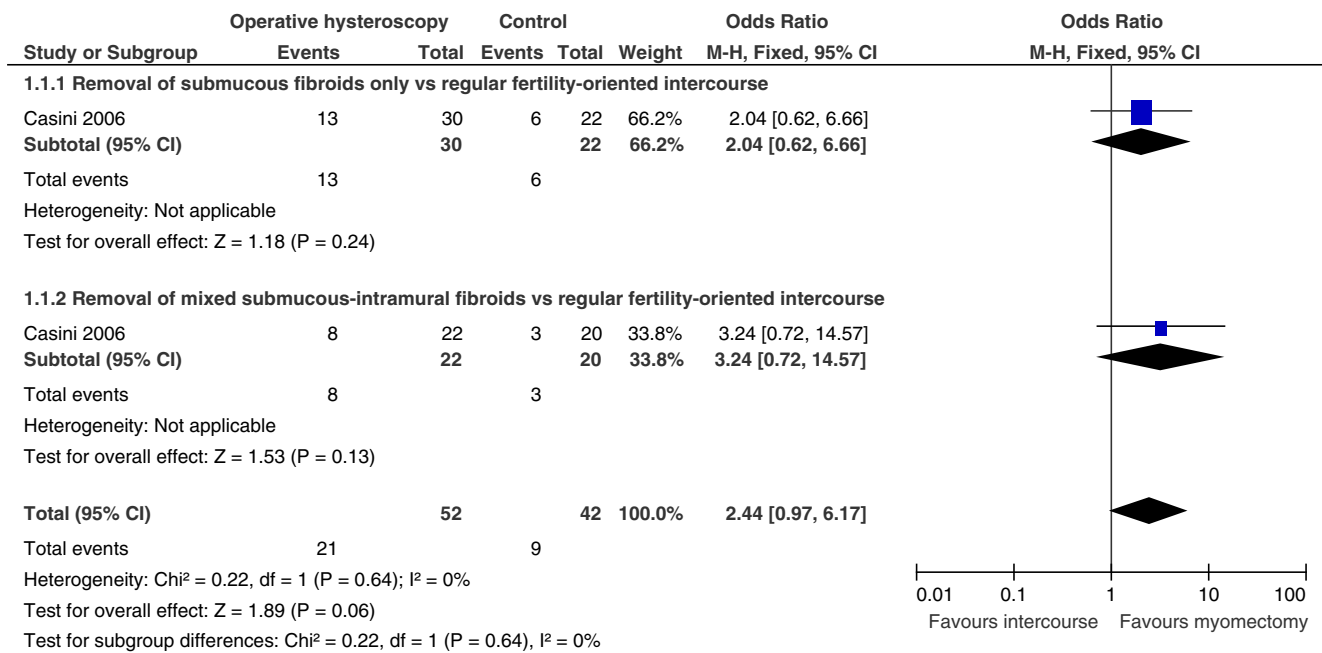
| | Operative hysteroscopy | | Control | | | Odds Ratio | Odds Ratio |
|---|---|---|---|---|---|---|---|
| Study or Subgroup | Events | Total | Events | Total | Weight | M-H, Fixed, 95% CI | M-H, Fixed, 95% CI |
| 1.1.1 Removal of submucous fibroids only vs regular fertility-oriented intercourse | | | | | | | |
| Casini 2006 | 13 | 30 | 6 | 22 | 66.2% | 2.04 [0.62, 6.66] | |
| Subtotal (95% CI) | | 30 | | 22 | 66.2% | 2.04 [0.62, 6.66] | |
| Total events | 13 | | 6 | | | | |
| Heterogeneity: Not applicable | | | | | | | |
| Test for overall effect: Z = 1.18 (P = 0.24) | | | | | | | |
| 1.1.2 Removal of mixed submucous-intramural fibroids vs regular fertility-oriented intercourse | | | | | | | |
| Casini 2006 | 8 | 22 | 3 | 20 | 33.8% | 3.24 [0.72, 14.57] | |
| Subtotal (95% CI) | | 22 | | 20 | 33.8% | 3.24 [0.72, 14.57] | |
| Total events | 8 | | 3 | | | | |
| Heterogeneity: Not applicable | | | | | | | |
| Test for overall effect: Z = 1.53 (P = 0.13) | | | | | | | |
| Total (95% CI) | | 52 | | 42 | 100.0% | 2.44 [0.97, 6.17] | |
| Total events | 21 | | 9 | | | | |
| Heterogeneity: Chi² = 0.22, df = 1 (P = 0.64); I² = 0% | | | | | | | |
| Test for overall effect: Z = 1.89 (P = 0.06) | | | | | | | |
| Test for subgroup differences: Chi² = 0.22, df = 1 (P = 0.64), I² = 0% | | | | | | | |

0.01 0.1 1 10 100
Favours intercourse Favours myomectomy